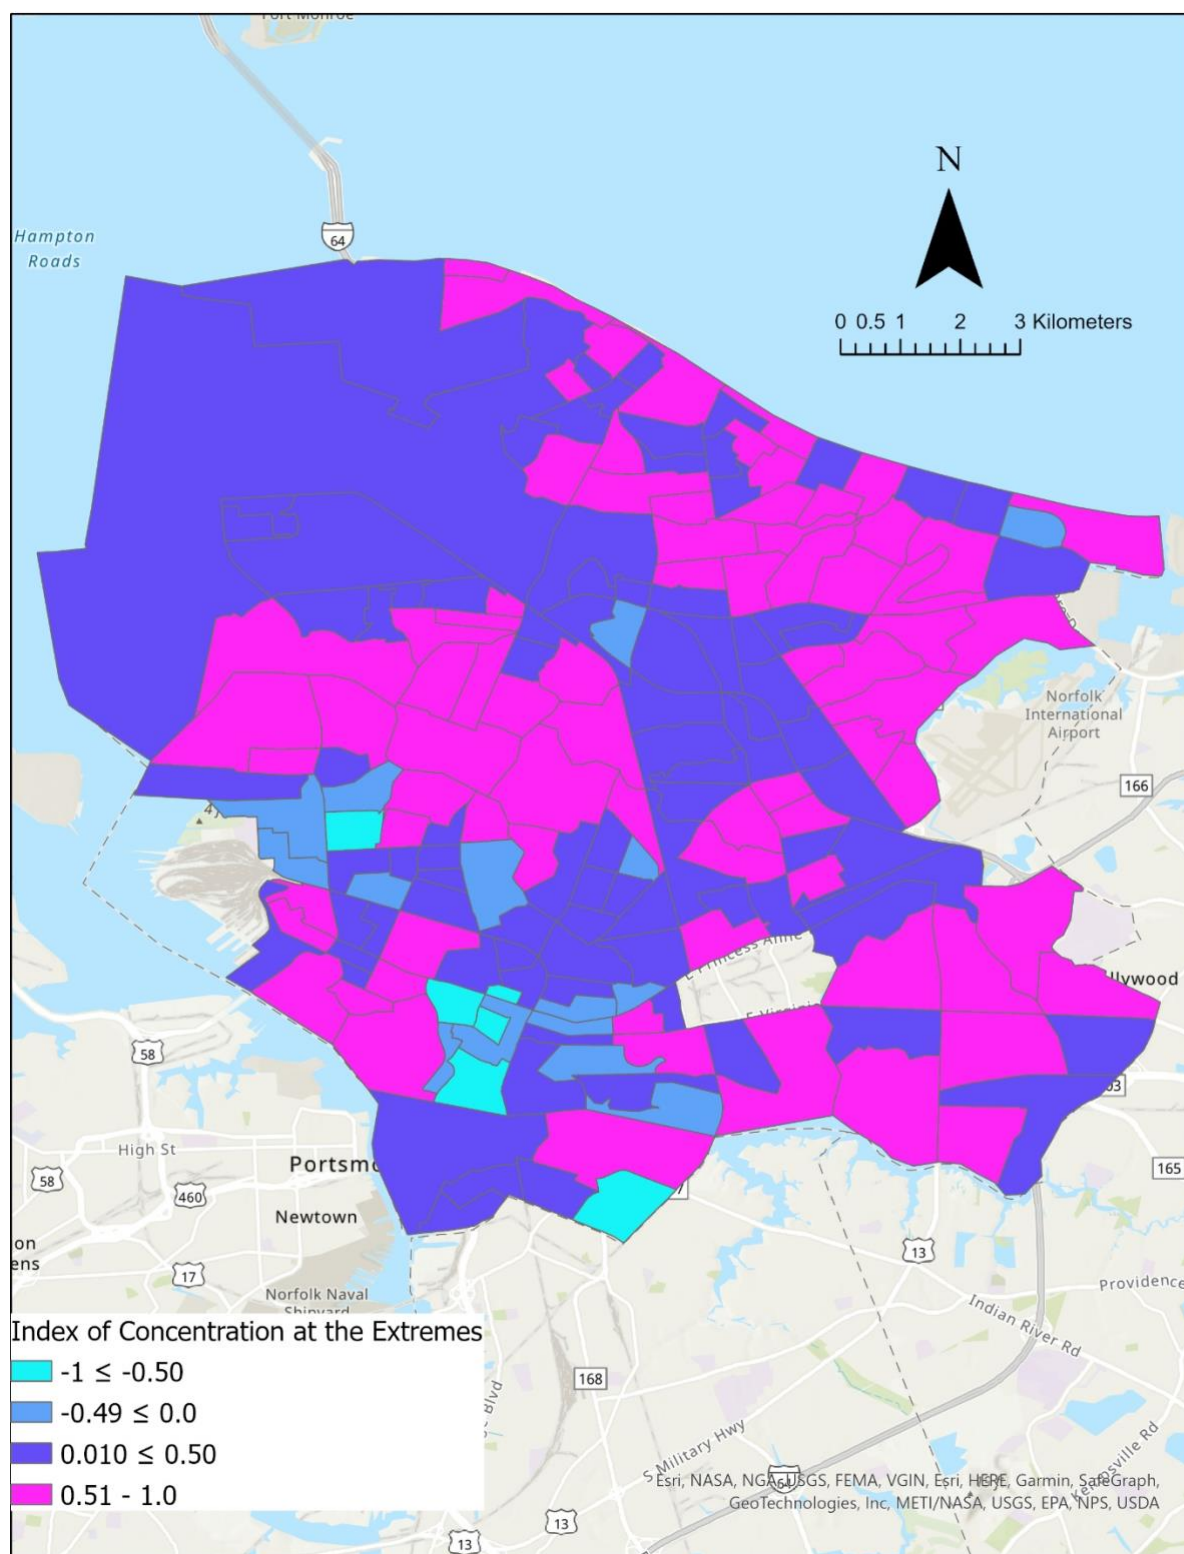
Fort Monroe

Hampton Roads

64

N

0 0.5 1 2 3 Kilometers

Norfolk International Airport

166

E Princess Anne

ollywood

58

E Virginia

High St

Portsm

58

460

Newtown

on
ens

17

Norfolk Naval Shipyard

13

165

Providence

Indian River Rd

Index of Concentration at the Extremes

-1 ≤ -0.50

-0.49 ≤ 0.0

0.010 ≤ 0.50

0.51 - 1.0

168

S Military Hwy

64

Kempsville Rd

Esri, NASA, NGA, USGS, FEMA, VGIN, Esri, HERE, Garmin, SafeGraph, GeoTechnologies, Inc, METI/NASA, USGS, EPA, NPS, USDA

13

13